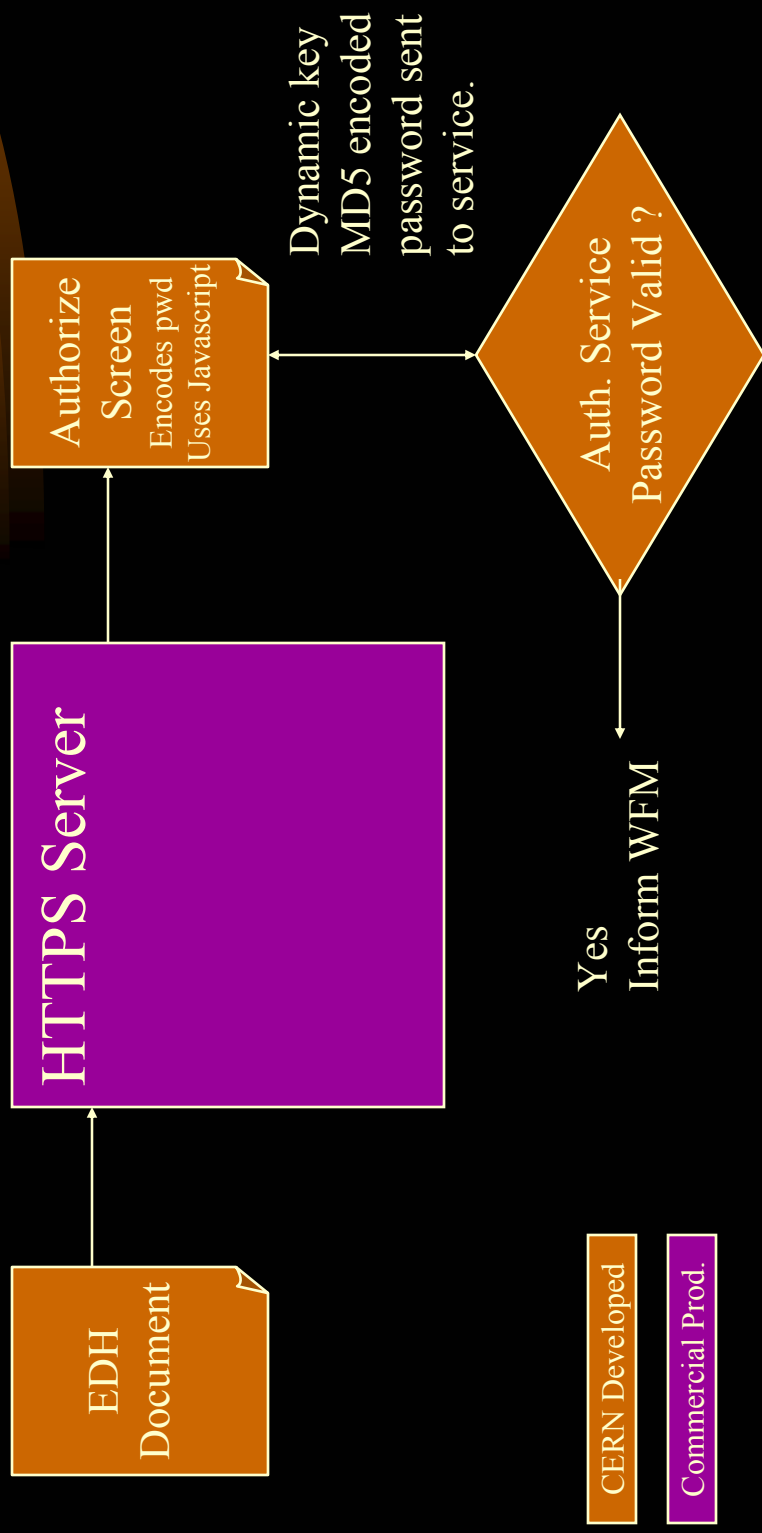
EDH Document

HTTPS Server

Authorize Screen
Encodes pwd
Uses Javascript

Dynamic key MD5 encoded password sent to service.

Auth. Service
Password Valid ?

Yes
Inform WFM

CERN Developed

Commercial Prod.